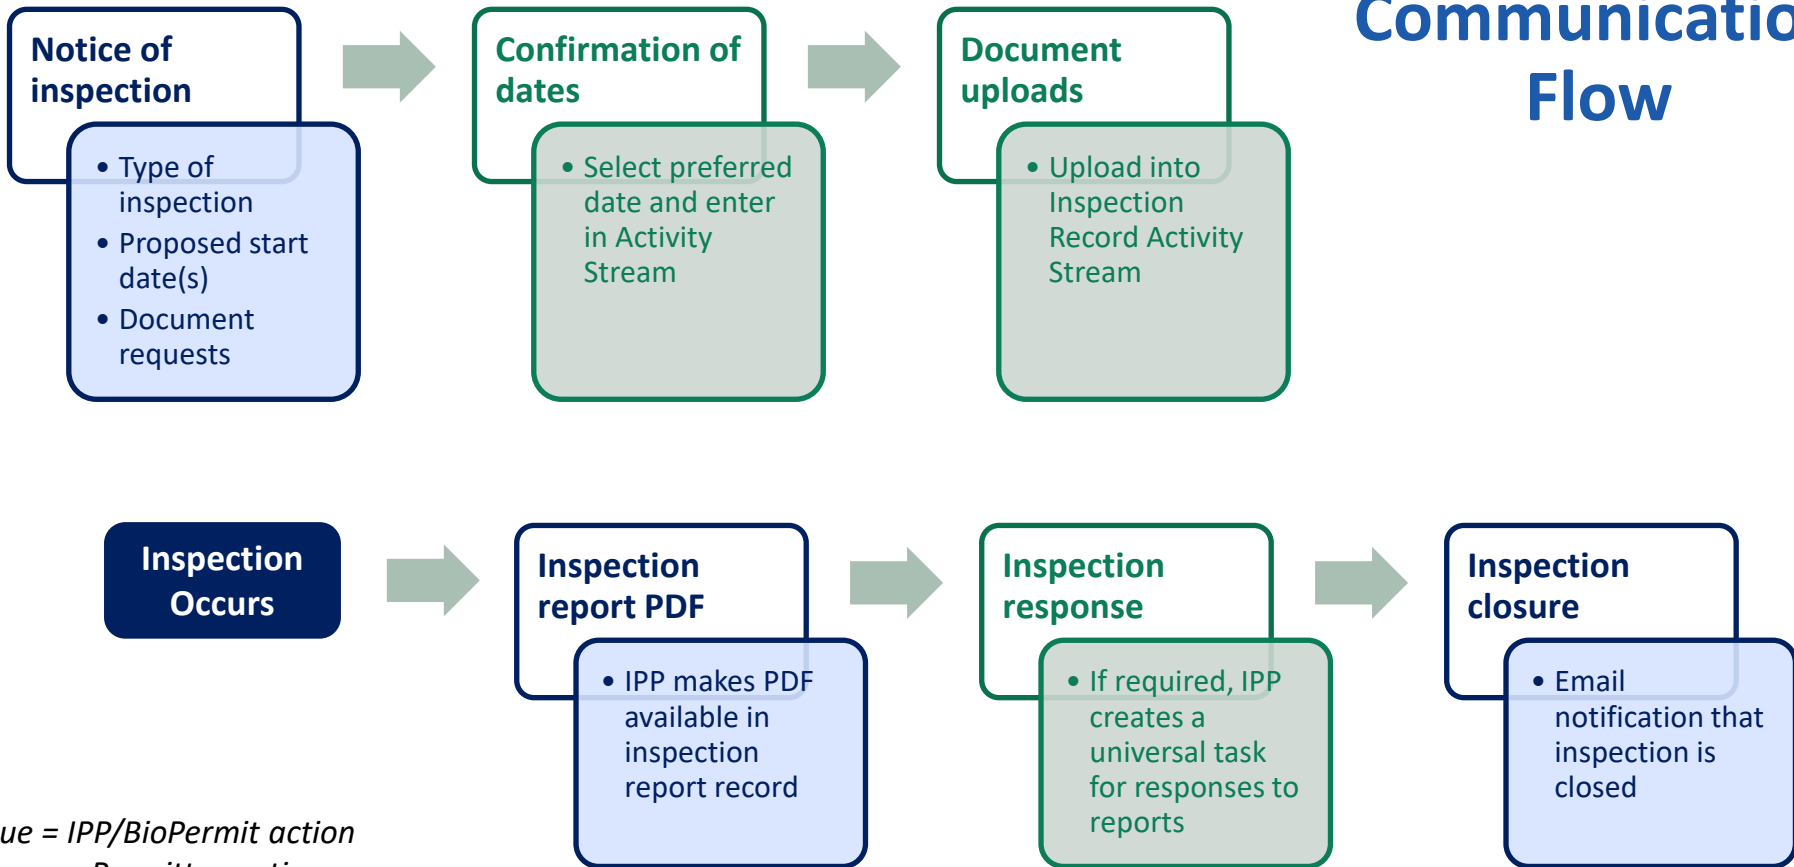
Communicatio
Flow

Notice of inspection
- Type of inspection
- Proposed start date(s)
- Document requests

Confirmation of dates
- Select preferred date and enter in Activity Stream

Document uploads
- Upload into Inspection Record Activity Stream

Inspection Occurs

Inspection report PDF
- IPP makes PDF available in inspection report record

Inspection response
- If required, IPP creates a universal task for responses to reports

Inspection closure
- Email notification that inspection is closed

ue = IPP/BioPermit action
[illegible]